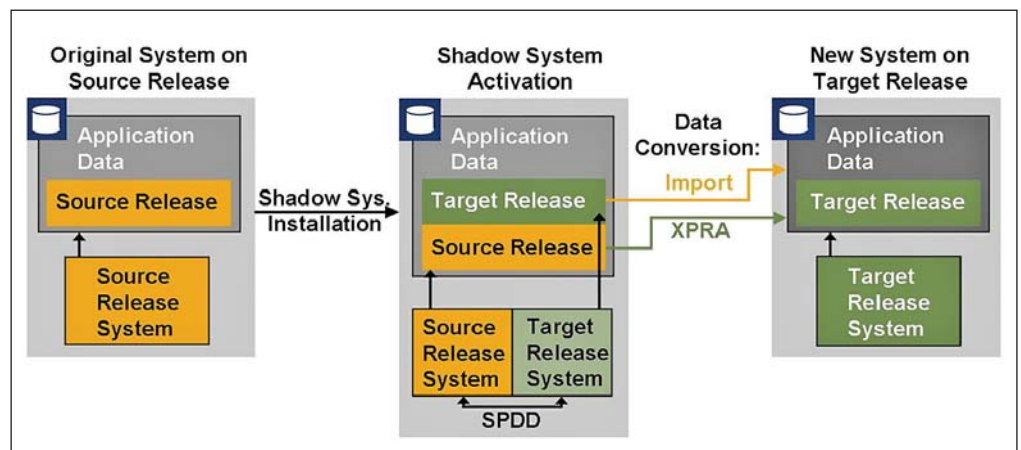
Original System on Source Release

Application Data

Source Release

Source Release System

Shadow Sys. Installation

Shadow System Activation

Application Data

Target Release

Source Release

Source Release System

Target Release System

SPDD

Data Conversion:

Import

XPRA

New System on Target Release

Application Data

Target Release

Target Release System